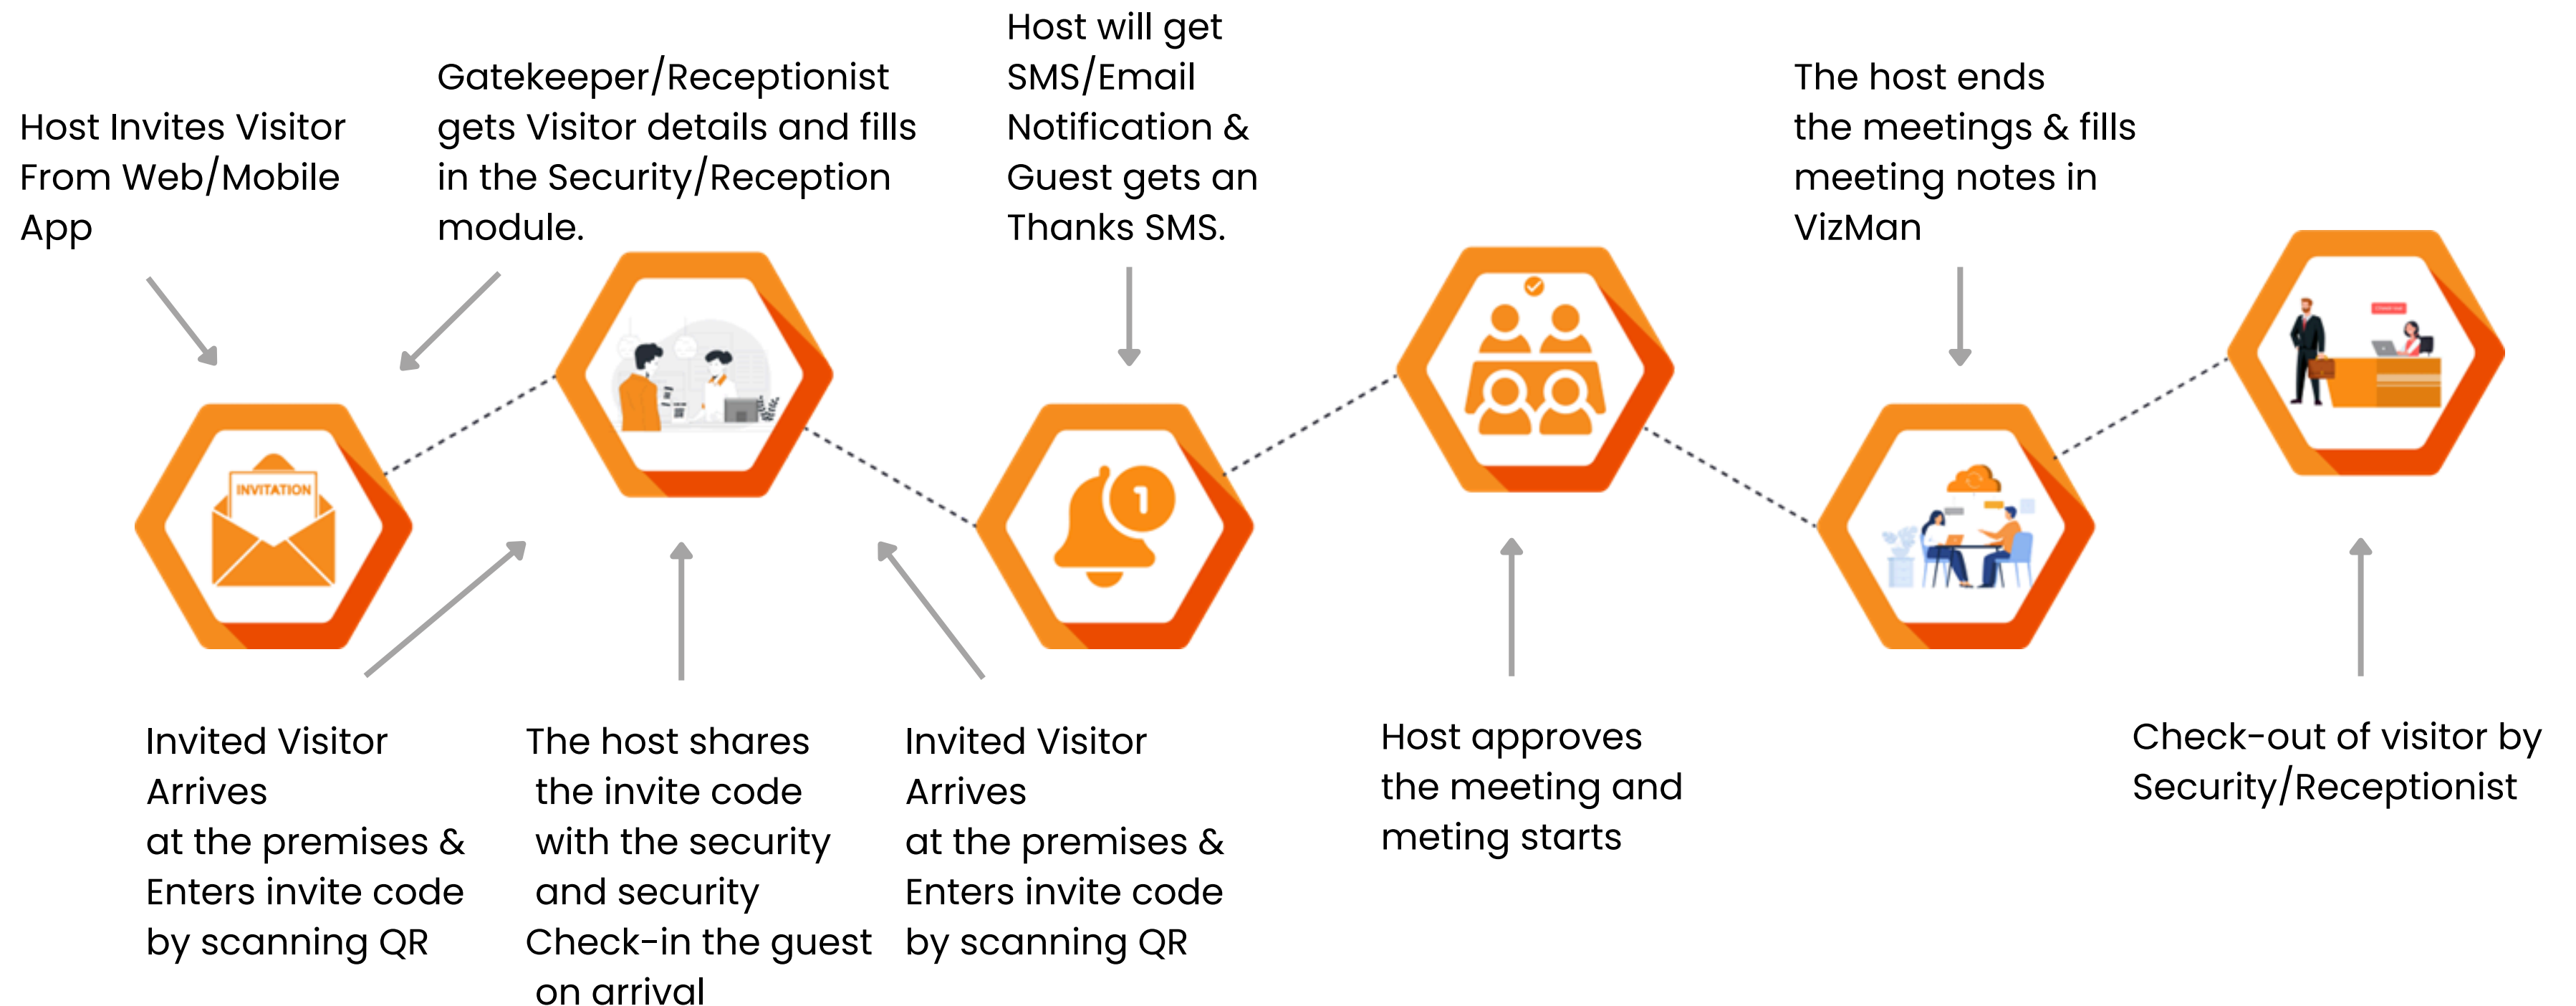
Host Invites Visitor From Web/Mobile App

Gatekeeper/Receptionist gets Visitor details and fills in the Security/Reception module.

Host will get SMS/Email Notification & Guest gets an Thanks SMS.

The host ends the meetings & fills meeting notes in VizMan

INVITATION

1

Invited Visitor Arrives at the premises & Enters invite code by scanning QR

The host shares the invite code with the security and security Check-in the guest on arrival

Invited Visitor Arrives at the premises & Enters invite code by scanning QR

Host approves the meeting and meting starts

Check-out of visitor by Security/Receptionist